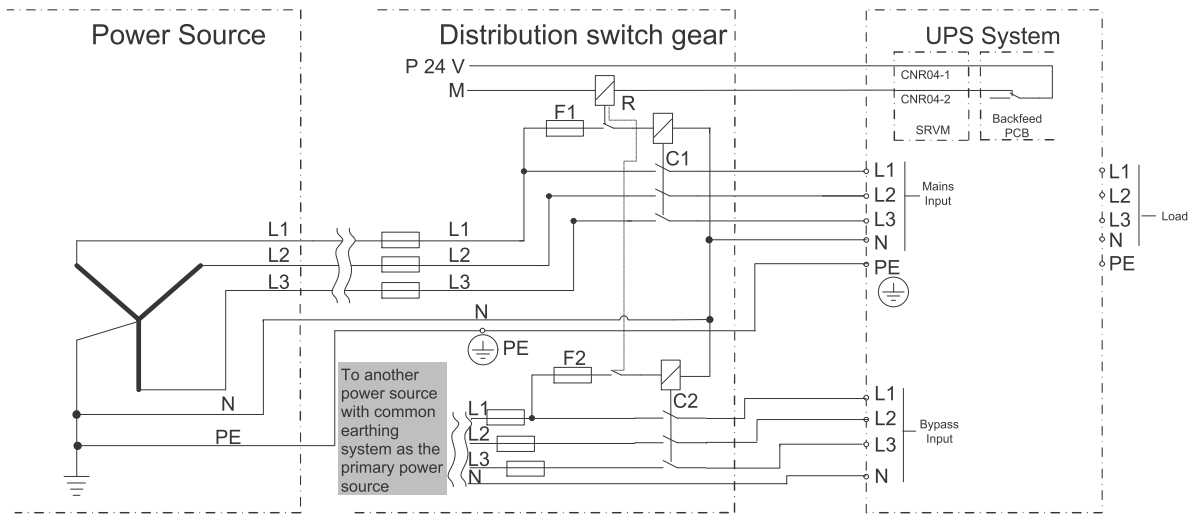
Power Source

L1
L2
L3
N
PE

Distribution switch gear

P 24 V
M
R
F1
C1
L1
L2
L3
N
PE
F2
C2

To another power source with common earthing system as the primary power source

L1
L2
L3
N

UPS System

CNR04-1
CNR04-2
SRVM
Backfeed PCB

L1
L2
L3
N
Mains Input
PE

L1
L2
L3
N
Bypass Input

L1
L2
L3
N
PE
Load